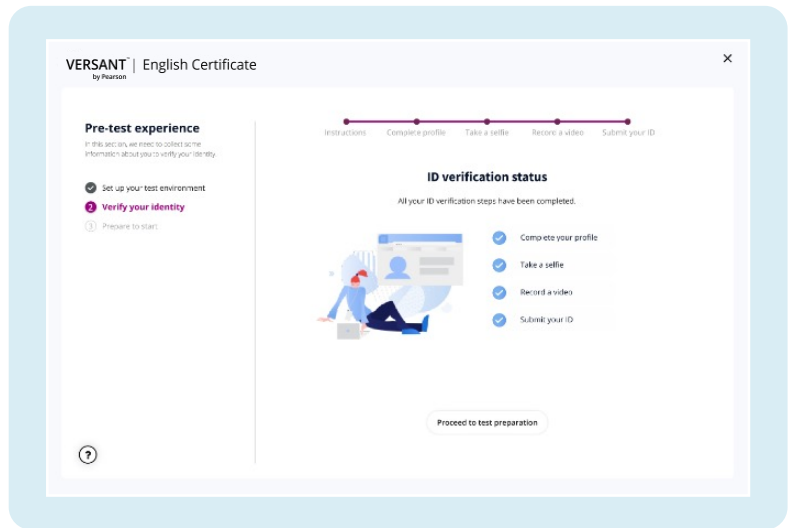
VERSANT™ by Pearson | English Certificate

×

Pre-test experience

In this section, we need to collect some information about you to verify your identity.

Set up your test environment

2 Verify your identity

3 Prepare to start

Instructions Complete profile Take a selfie Record a video Submit your ID

ID verification status

All your ID verification steps have been completed.

Complete your profile

Take a selfie

Record a video

Submit your ID

Proceed to test preparation

?